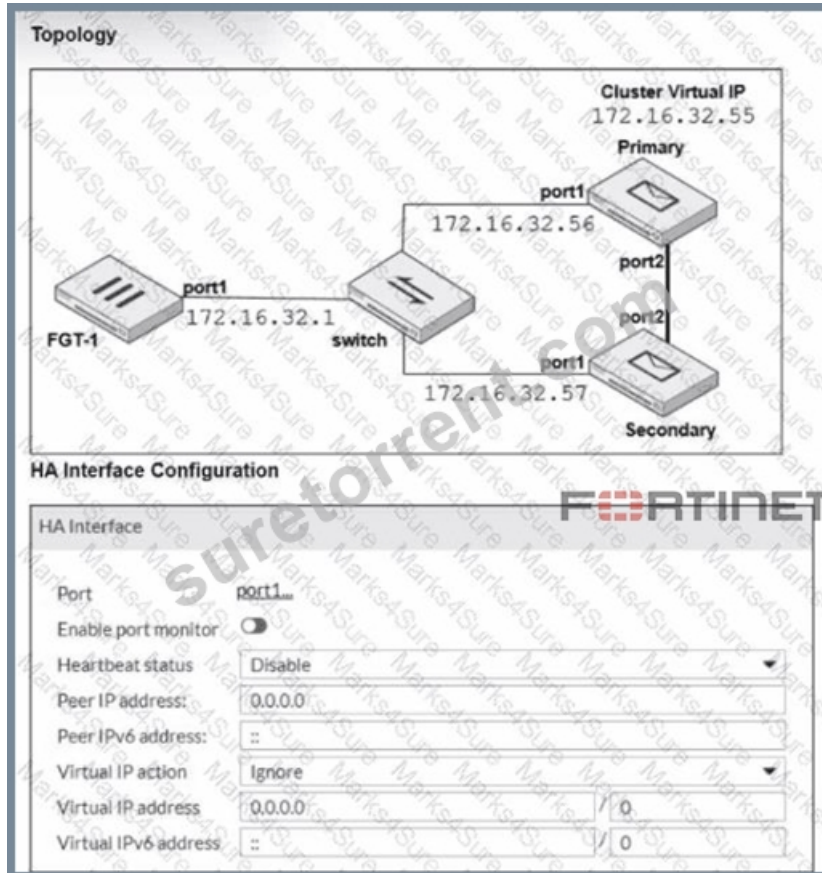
Topology

Cluster Virtual IP
172.16.32.55
Primary

port1
172.16.32.56

port2

port2

port1
172.16.32.1
FGT-1
switch

port1
172.16.32.57
Secondary

HA Interface Configuration

FORTINET

suretorrent.com

Marks4Sure

HA Interface

Port port1...
Enable port monitor
Heartbeat status Disable
Peer IP address: 0.0.0.0
Peer IPv6 address: ::
Virtual IP action Ignore
Virtual IP address 0.0.0.0 / 0
Virtual IPv6 address :: / 0